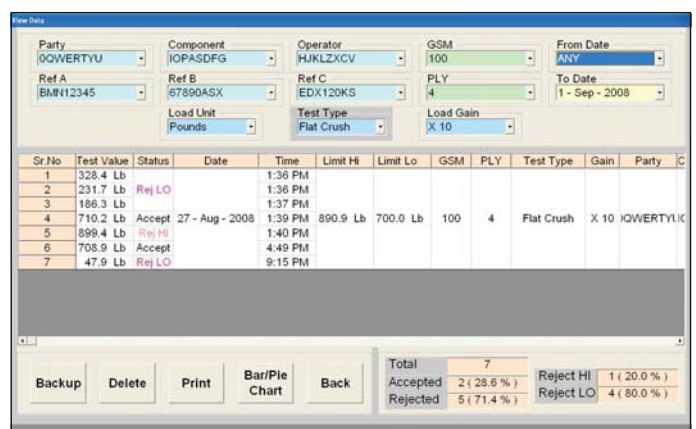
View Data

Party
0QWERTYU

Component
IOPASDFG

Operator
HJKLZXCV

GSM
100

From Date
ANY

Ref A
BMN12345

Ref B
67890ASX

Ref C
EDX120KS

PLY
4

To Date
1 - Sep - 2008

Load Unit
Pounds

Test Type
Flat Crush

Load Gain
X 10

| Sr.No | Test Value | Status | Date | Time | Limit Hi | Limit Lo | GSM | PLY | Test Type | Gain | Party | C |
|---|---|---|---|---|---|---|---|---|---|---|---|---|
| 1 | 328.4 Lb | | | 1:36 PM | | | | | | | | |
| 2 | 231.7 Lb | Rej LO | | 1:36 PM | | | | | | | | |
| 3 | 186.3 Lb | | | 1:37 PM | | | | | | | | |
| 4 | 710.2 Lb | Accept | 27 - Aug - 2008 | 1:39 PM | 890.9 Lb | 700.0 Lb | 100 | 4 | Flat Crush | X 10 | 0QWERTYU | C |
| 5 | 899.4 Lb | Rej HI | | 1:40 PM | | | | | | | | |
| 6 | 708.9 Lb | Accept | | 4:49 PM | | | | | | | | |
| 7 | 47.9 Lb | Rej LO | | 9:15 PM | | | | | | | | |

Backup
Delete
Print
Bar/Pie Chart
Back

Total 7
Accepted 2 ( 28.6 % )
Rejected 5 ( 71.4 % )

Reject HI 1 ( 20.0 % )
Reject LO 4 ( 80.0 % )